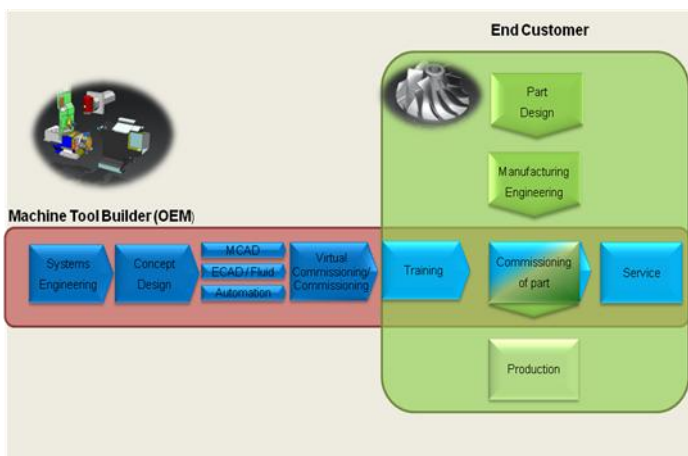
End Customer

Part Design

Manufacturing Engineering

Machine Tool Builder (OEM)

Systems Engineering

Concept Design

MCAD

ECAD / Fluid

Automation

Virtual Commissioning/ Commissioning

Training

Commissioning of part

Service

Production